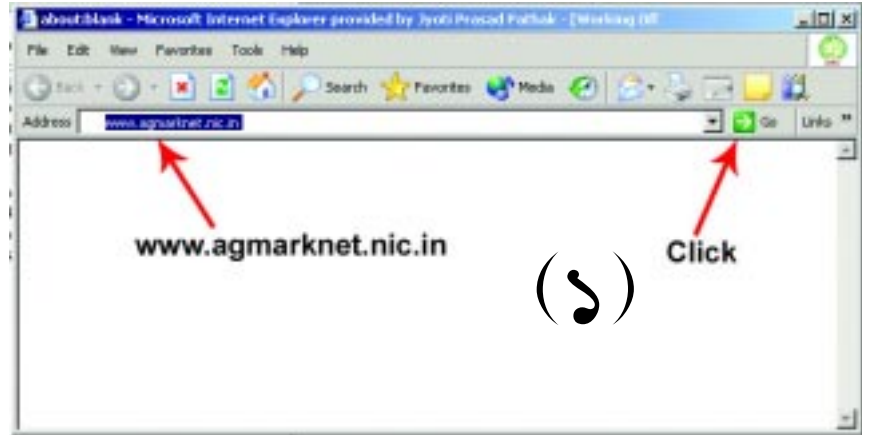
about:blank - Microsoft Internet Explorer provided by Jyoti Prasad Pathak - [Working Off

File Edit View Favorites Tools Help

Back Search Favorites Media

Address www.agmarknet.nic.in Go Links »

www.agmarknet.nic.in

Click

(১)